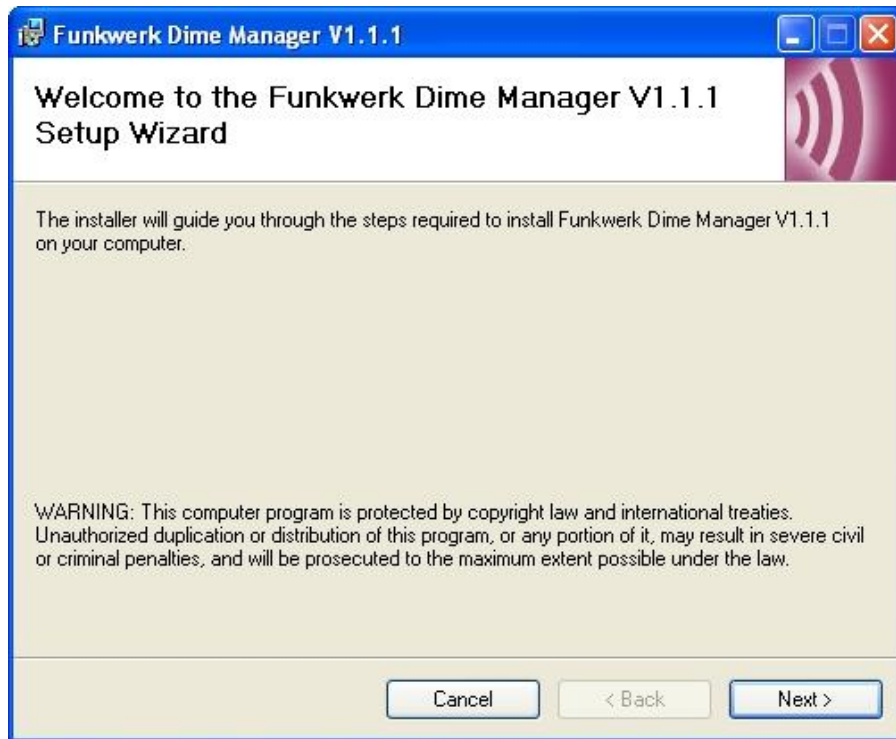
Funkwerk Dime Manager V1.1.1

Welcome to the Funkwerk Dime Manager V1.1.1 Setup Wizard

The installer will guide you through the steps required to install Funkwerk Dime Manager V1.1.1 on your computer.

WARNING: This computer program is protected by copyright law and international treaties. Unauthorized duplication or distribution of this program, or any portion of it, may result in severe civil or criminal penalties, and will be prosecuted to the maximum extent possible under the law.

Cancel
< Back
Next >